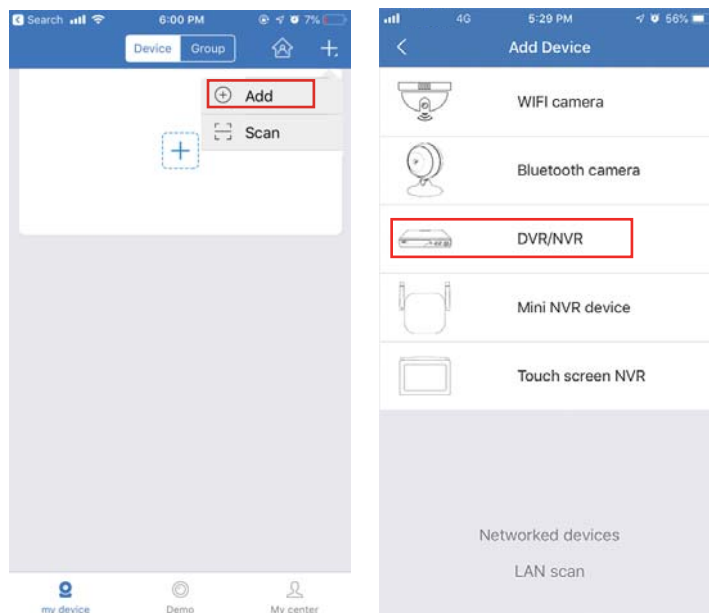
Search 6:00 PM 7%

Device Group

Add

Scan

my device Demo My center

4G 5:29 PM 56%

Add Device

WIFI camera

Bluetooth camera

DVR/NVR

Mini NVR device

Touch screen NVR

Networked devices

LAN scan